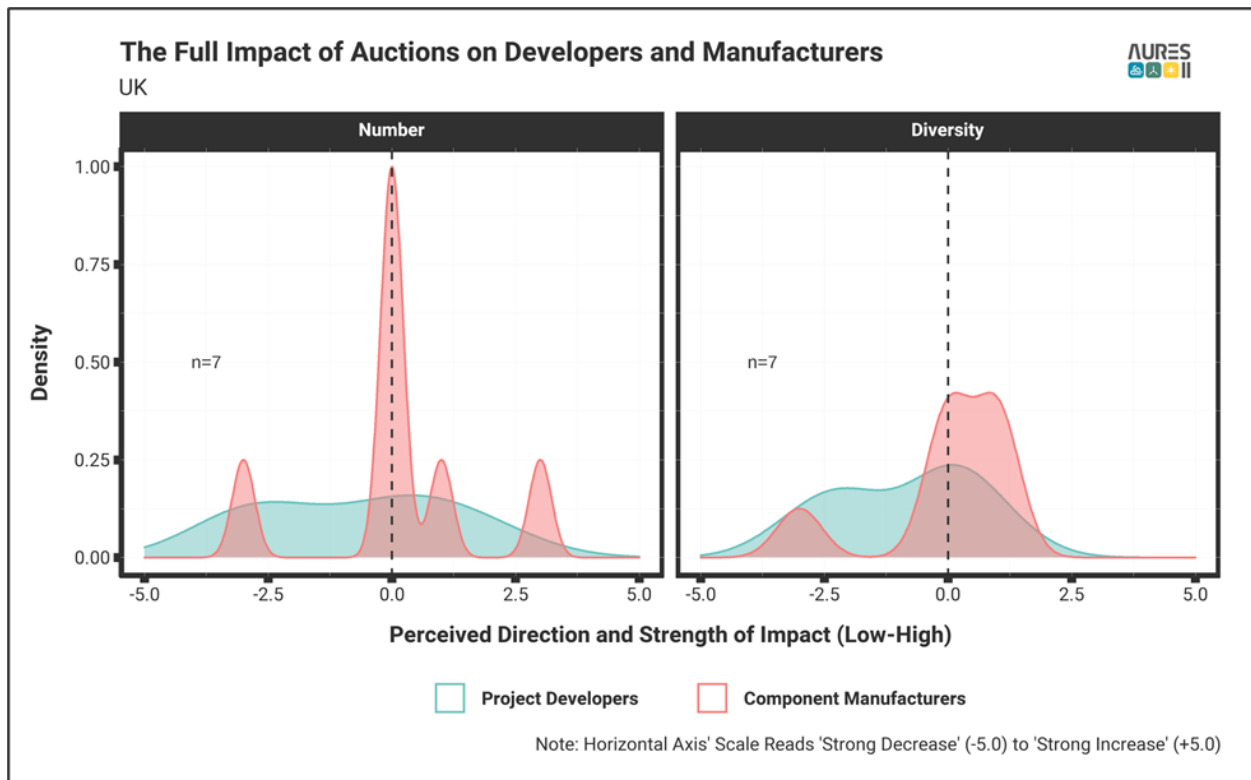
The Full Impact of Auctions on Developers and Manufacturers
UK

AURES II

Number

Diversity

Density

1.00
0.75
0.50
0.25
0.00

n=7

n=7

-5.0 -2.5 0.0 2.5 5.0

-5.0 -2.5 0.0 2.5 5.0

Perceived Direction and Strength of Impact (Low-High)

Project Developers

Component Manufacturers

Note: Horizontal Axis' Scale Reads 'Strong Decrease' (-5.0) to 'Strong Increase' (+5.0)